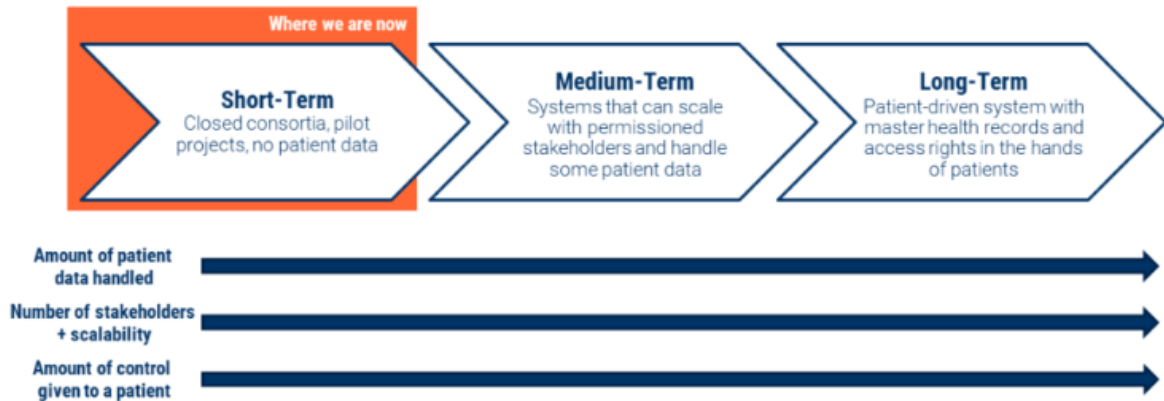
Where we are now

Short-Term
Closed consortia, pilot projects, no patient data

Medium-Term
Systems that can scale with permissioned stakeholders and handle some patient data

Long-Term
Patient-driven system with master health records and access rights in the hands of patients

Amount of patient data handled

Number of stakeholders + scalability

Amount of control given to a patient